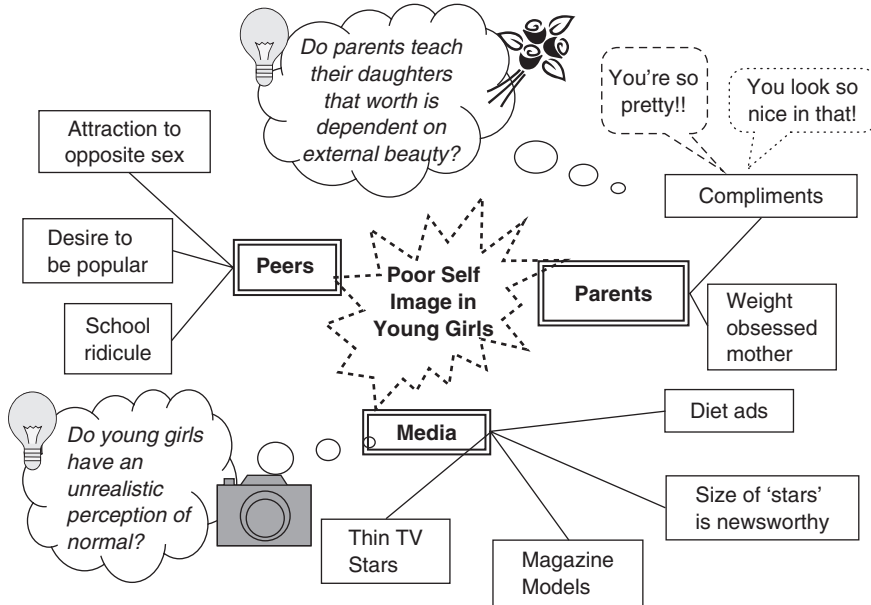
Do parents teach their daughters that worth is dependent on external beauty?

You're so pretty!!

You look so nice in that!

Attraction to opposite sex

Compliments

Desire to be popular

Peers

Poor Self Image in Young Girls

Parents

School ridicule

Weight obsessed mother

Diet ads

Media

Do young girls have an unrealistic perception of normal?

Size of 'stars' is newsworthy

Thin TV Stars

Magazine Models